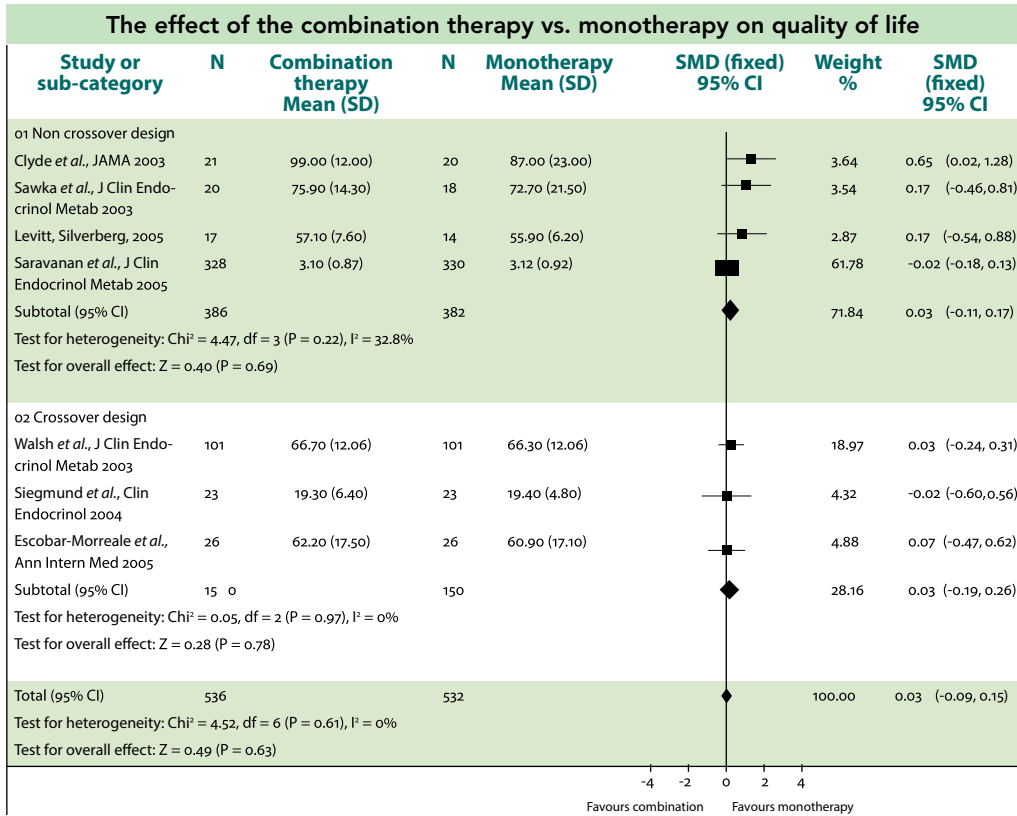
The effect of the combination therapy vs. monotherapy on quality of life

| Study or sub-category | N | Combination therapy Mean (SD) | N | Monotherapy Mean (SD) | SMD (fixed) 95% CI | Weight % | SMD (fixed) 95% CI |
|---|---|---|---|---|---|---|---|
| 01 Non crossover design | | | | | | | |
| Clyde *et al.*, JAMA 2003 | 21 | 99.00 (12.00) | 20 | 87.00 (23.00) | | 3.64 | 0.65 (0.02, 1.28) |
| Sawka *et al.*, J Clin Endocrinol Metab 2003 | 20 | 75.90 (14.30) | 18 | 72.70 (21.50) | | 3.54 | 0.17 (-0.46,0.81) |
| Levitt, Silverberg, 2005 | 17 | 57.10 (7.60) | 14 | 55.90 (6.20) | | 2.87 | 0.17 (-0.54, 0.88) |
| Saravanan *et al.*, J Clin Endocrinol Metab 2005 | 328 | 3.10 (0.87) | 330 | 3.12 (0.92) | | 61.78 | -0.02 (-0.18, 0.13) |
| Subtotal (95% CI) | 386 | | 382 | | | 71.84 | 0.03 (-0.11, 0.17) |
| Test for heterogeneity: Chi² = 4.47, df = 3 (P = 0.22), I² = 32.8% | | | | | | | |
| Test for overall effect: Z = 0.40 (P = 0.69) | | | | | | | |
| 02 Crossover design | | | | | | | |
| Walsh *et al.*, J Clin Endocrinol Metab 2003 | 101 | 66.70 (12.06) | 101 | 66.30 (12.06) | | 18.97 | 0.03 (-0.24, 0.31) |
| Siegmund *et al.*, Clin Endocrinol 2004 | 23 | 19.30 (6.40) | 23 | 19.40 (4.80) | | 4.32 | -0.02 (-0.60,0.56) |
| Escobar-Morreale *et al.*, Ann Intern Med 2005 | 26 | 62.20 (17.50) | 26 | 60.90 (17.10) | | 4.88 | 0.07 (-0.47, 0.62) |
| Subtotal (95% CI) | 15 0 | | 150 | | | 28.16 | 0.03 (-0.19, 0.26) |
| Test for heterogeneity: Chi² = 0.05, df = 2 (P = 0.97), I² = 0% | | | | | | | |
| Test for overall effect: Z = 0.28 (P = 0.78) | | | | | | | |
| Total (95% CI) | 536 | | 532 | | | 100.00 | 0.03 (-0.09, 0.15) |
| Test for heterogeneity: Chi² = 4.52, df = 6 (P = 0.61), I² = 0% | | | | | | | |
| Test for overall effect: Z = 0.49 (P = 0.63) | | | | | | | |

-4 -2 0 2 4
Favours combination Favours monotherapy